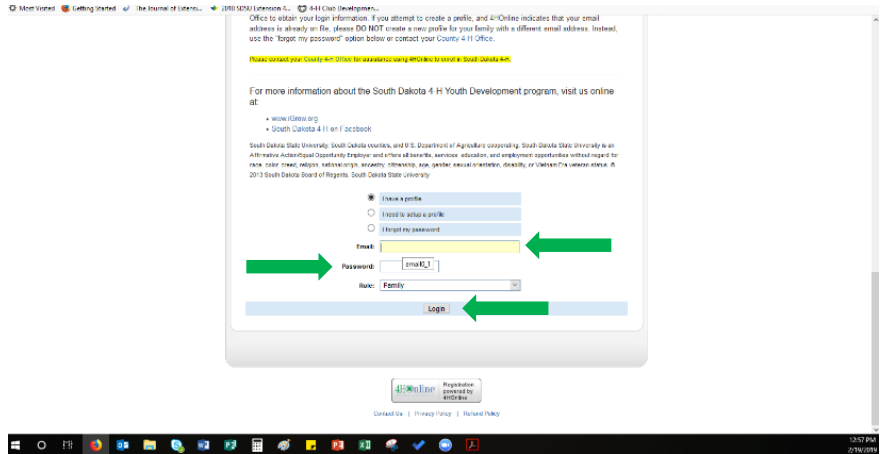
Most Visited  Getting Started  The Journal of Extensi...  2018 SDSU Extension 4...  4-H Club Development...

Office to obtain your login information. If you attempt to create a profile, and 4HOnline indicates that your email address is already on file, please DO NOT create a new profile for your family with a different email address. Instead, use the "forgot my password" option below or contact your County 4-H Office.

Please contact your County 4-H Office for assistance using 4HOnline to enroll in South Dakota 4-H.

For more information about the South Dakota 4-H Youth Development program, visit us online at:

• www.i4gsw.org
• South Dakota 4-H on Facebook

South Dakota State University, South Dakota counties, and U.S. Department of Agriculture cooperating. South Dakota State University is an Affirmative Action/Equal Opportunity Employer and offers all benefits, services, education, and employment opportunities without regard for race, color, creed, religion, national origin, ancestry, citizenship, age, gender, sexual orientation, disability, or Vietnam Era veteran status. © 2013 South Dakota Board of Regents, South Dakota State University

I have a profile
I need to setup a profile
I forgot my password

Email:
Password: email0_1
Role: Family

Login

4HOnline Registration powered by 4HOnline

Contact Us | Privacy Policy | Refund Policy

12:57 PM
2/19/2019